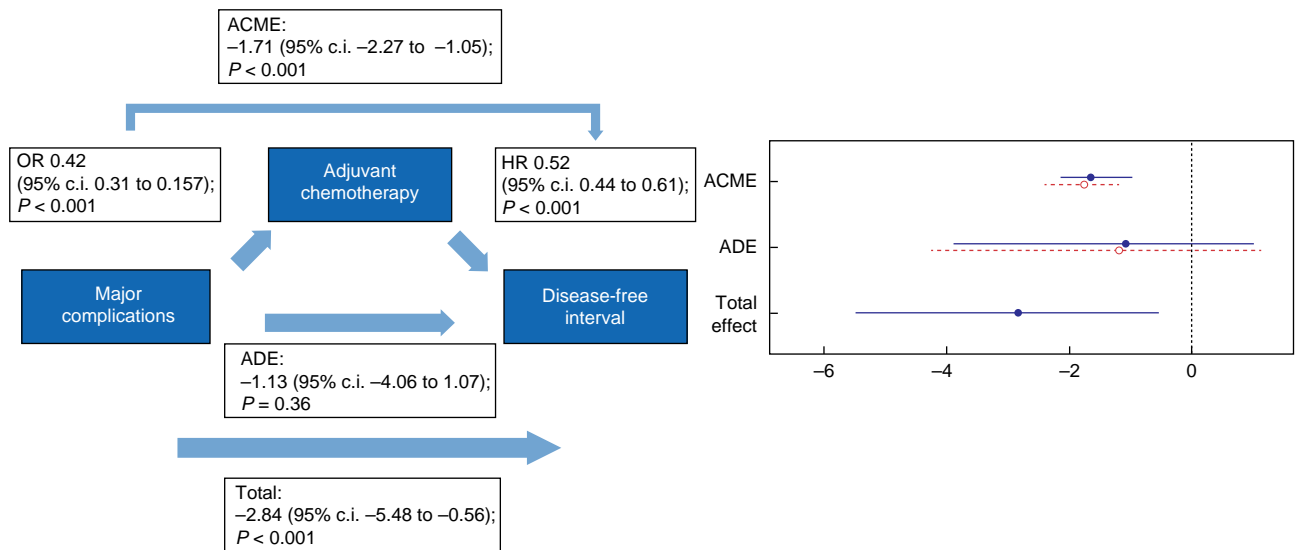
ACME:
–1.71 (95% c.i. –2.27 to –1.05);
$P$ < 0.001

OR 0.42
(95% c.i. 0.31 to 0.157);
$P$ < 0.001

Adjuvant chemotherapy

HR 0.52
(95% c.i. 0.44 to 0.61);
$P$ < 0.001

Major complications

Disease-free interval

ADE:
–1.13 (95% c.i. –4.06 to 1.07);
$P$ = 0.36

Total:
–2.84 (95% c.i. –5.48 to –0.56);
$P$ < 0.001

ACME
ADE
Total effect
–6
–4
–2
0